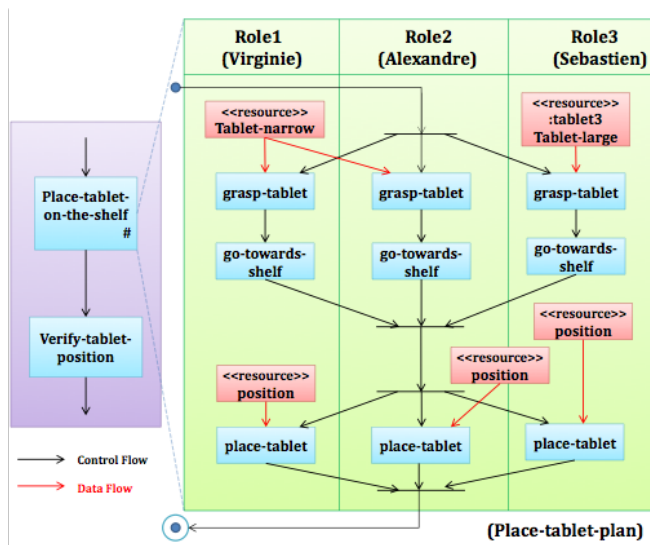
Place-tablet-on-the-shelf #

Verify-tablet-position

Control Flow

Data Flow

Role1 (Virginie)

Role2 (Alexandre)

Role3 (Sebastien)

<<resource>> Tablet-narrow

<<resource>> :tablet3 Tablet-large

grasp-tablet

grasp-tablet

grasp-tablet

go-towards-shelf

go-towards-shelf

go-towards-shelf

<<resource>> position

<<resource>> position

<<resource>> position

place-tablet

place-tablet

place-tablet

(Place-tablet-plan)